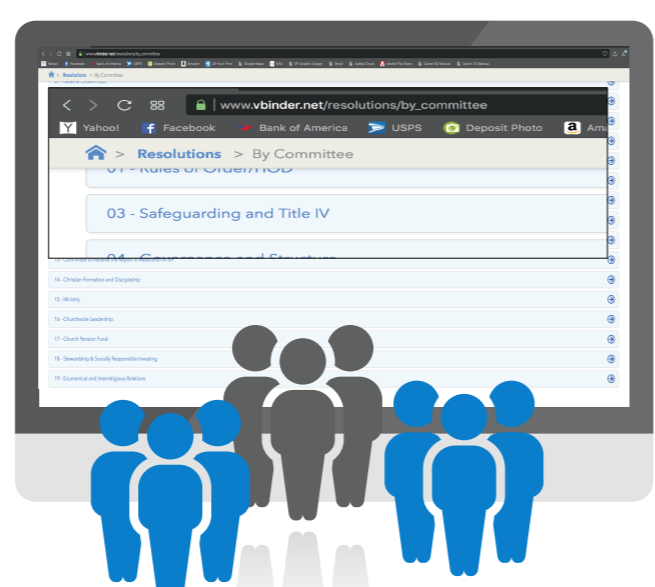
www.vbinder.net/resolutions/by_committee

Yahoo! Facebook Bank of America USPS Deposit Photo Ama

Resolutions > By Committee

01 - Rules of Order/HOD

03 - Safeguarding and Title IV

04 - Governance and Structure

14 - Christian Formation and Discipleship

15 - Ministry

16 - Churchwide Leadership

17 - Church Pension Fund

18 - Stewardship & Socially Responsible Investing

19 - Ecumenical and Interreligious Relations